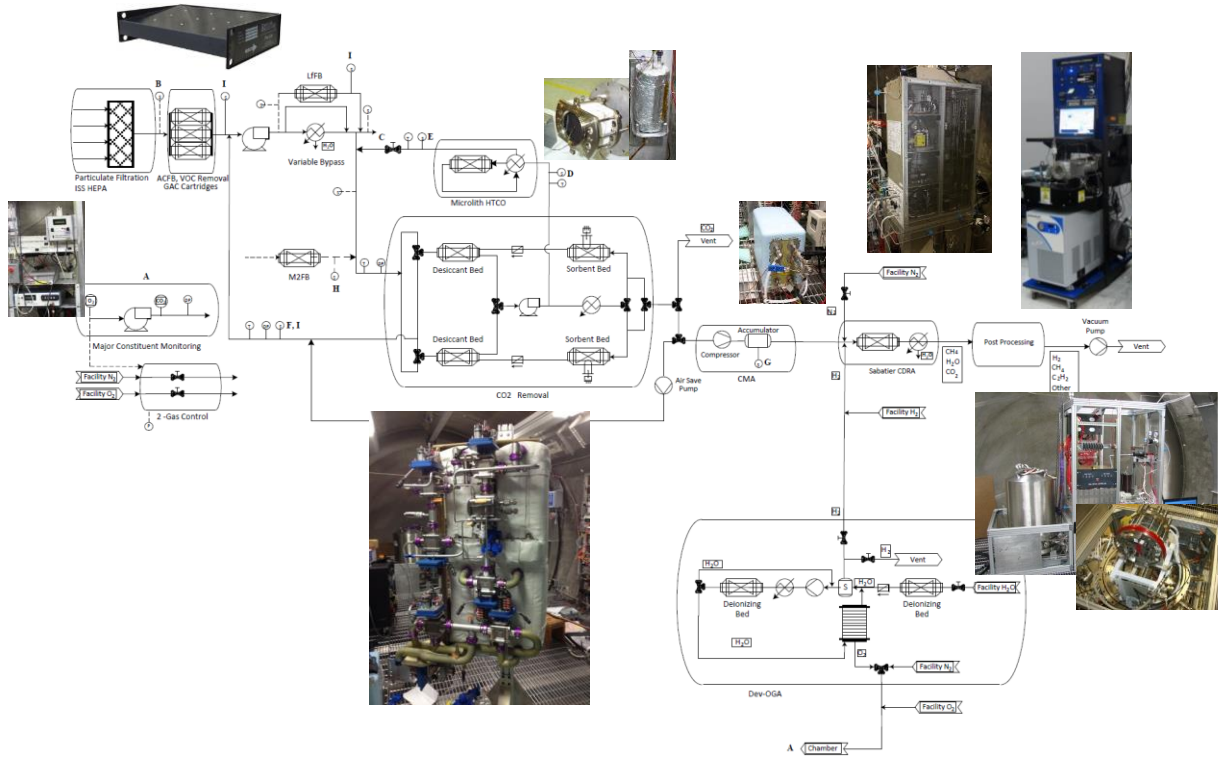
B
I
I
LfFB
Particulate Filtration ISS HEPA
ACFB, VOC Removal GAC Cartridges
Variable Bypass
$H_2O$
C
E
D
Microlith HTCO
$CO_2$
Vent
M2FB
H
Desiccant Bed
Sorbent Bed
Desiccant Bed
Sorbent Bed
A
Major Constituent Monitoring
F, I
Facility $N_2$
Facility $O_2$
2 -Gas Control
CO2 Removal
Air Save Pump
Compressor
Accumulator
G
CMA
Facility $N_2$
Sabatier CDRA
$H_2O$
$CH_4$
$H_2O$
$CO_2$
Post Processing
Vacuum Pump
Vent
$H_2$
$CH_4$
$C_2H_2$
Other
Facility $H_2$
$H_2$
Vent
$H_2O$
S
$H_2O$
Deionizing Bed
Deionizing Bed
Facility $H_2O$
$H_2O$
Facility $N_2$
Dev-OGA
Facility $O_2$
A
Chamber